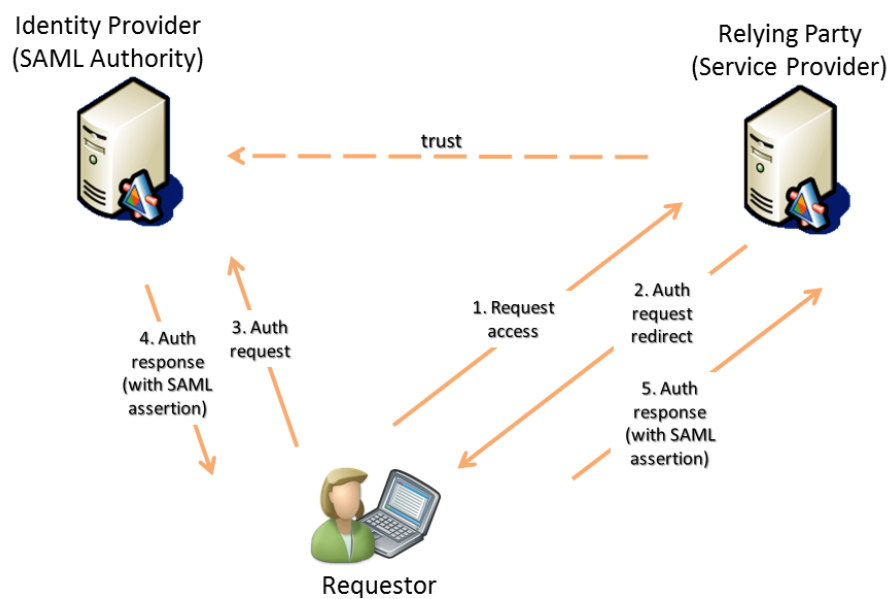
Identity Provider
(SAML Authority)

Relying Party
(Service Provider)

trust

1. Request access

2. Auth request redirect

3. Auth request

4. Auth response (with SAML assertion)

5. Auth response (with SAML assertion)

Requestor